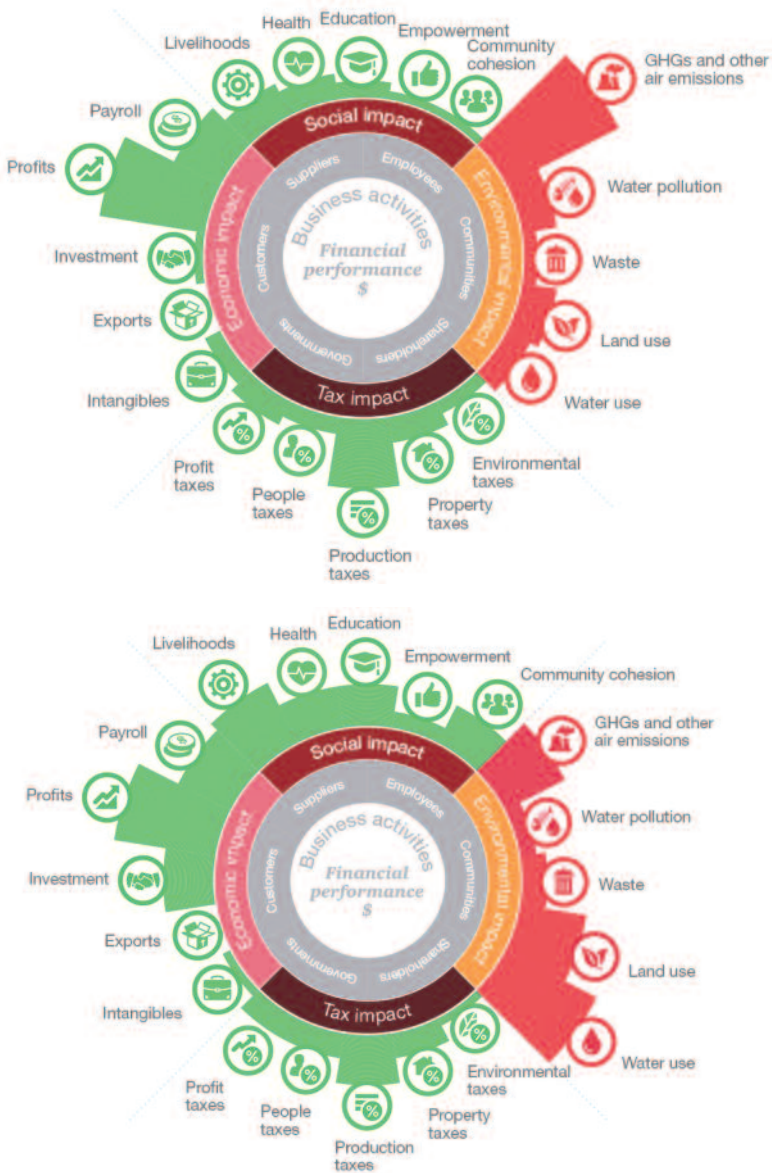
Livelihoods
Health
Education
Empowerment
Community cohesion
GHGs and other air emissions
Payroll
Profits
Social impact
Suppliers
Employees
Business activities
Economic impact
Environmental impact
Financial performance
$
Customers
Communities
Investment
Water pollution
Waste
Exports
Governments
Shareholders
Land use
Tax impact
Intangibles
Water use
Profit taxes
People taxes
Production taxes
Property taxes
Environmental taxes

Livelihoods
Health
Education
Empowerment
Community cohesion
Payroll
GHGs and other air emissions
Social impact
Profits
Suppliers
Employees
Business activities
Water pollution
Economic impact
Environmental impact
Financial performance
$
Customers
Communities
Investment
Waste
Exports
Governments
Shareholders
Land use
Intangibles
Tax impact
Water use
Profit taxes
People taxes
Production taxes
Property taxes
Environmental taxes